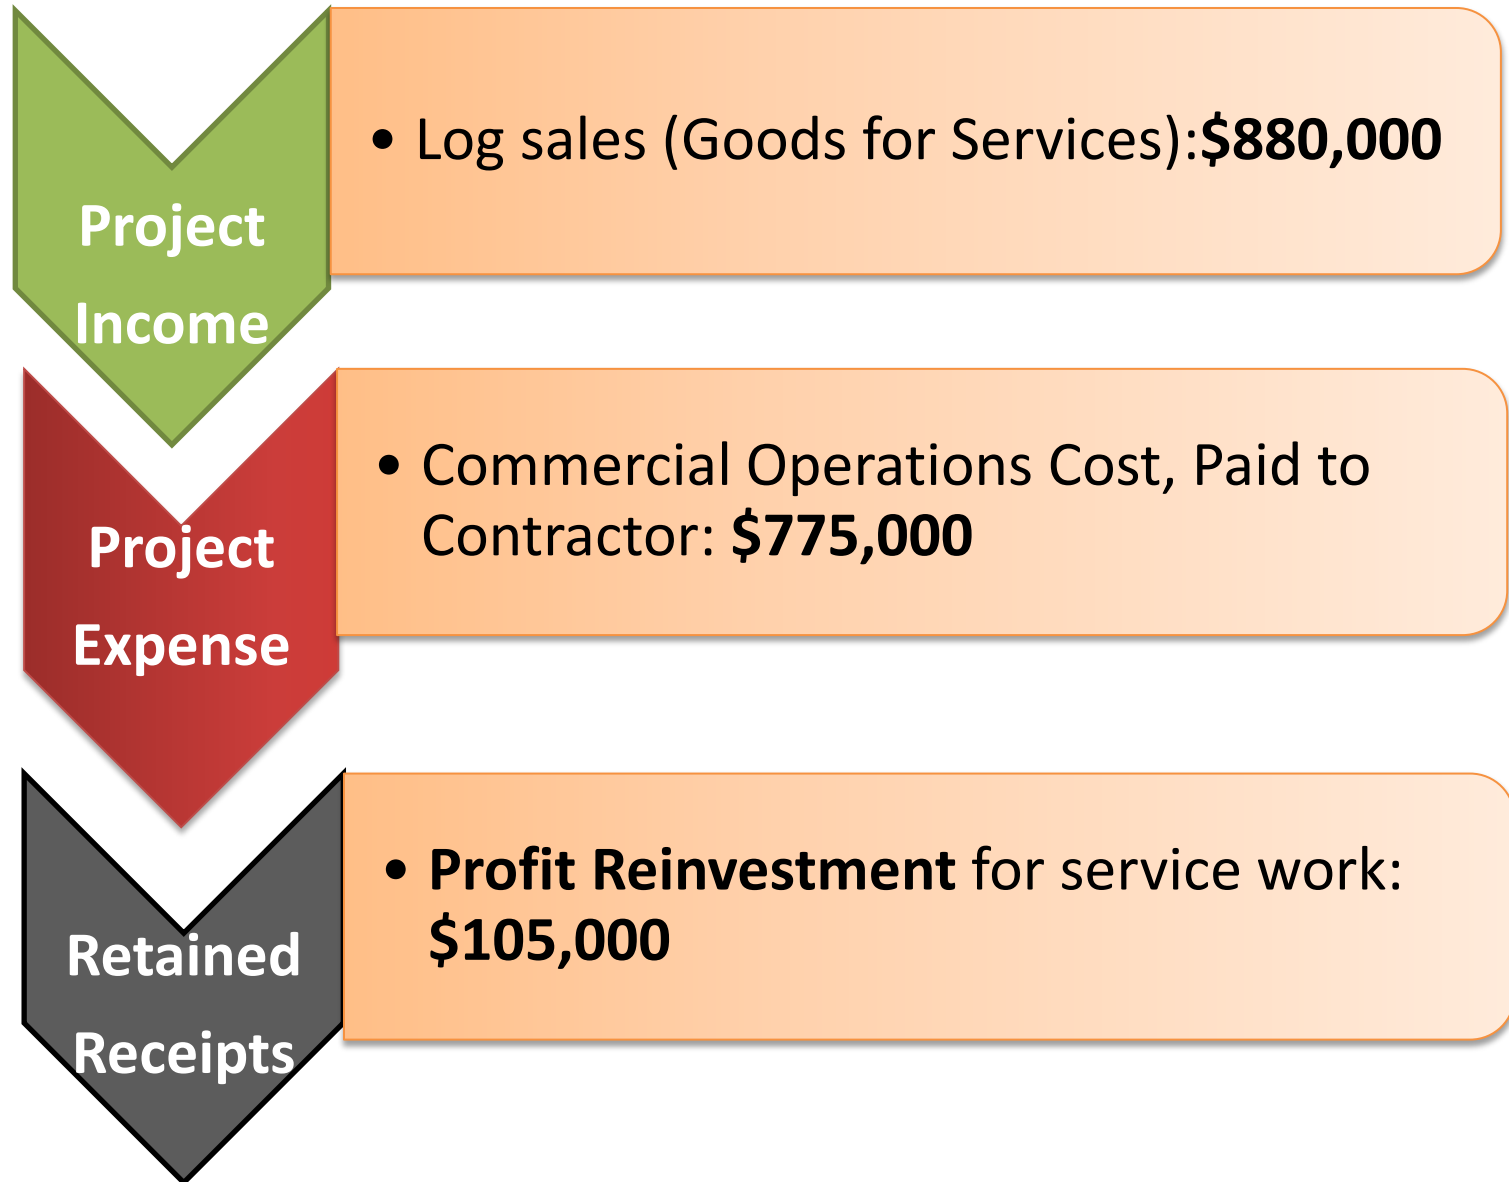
Project Income

• Log sales (Goods for Services):$880,000

Project Expense

• Commercial Operations Cost, Paid to Contractor: $775,000

Retained Receipts

• Profit Reinvestment for service work: $105,000